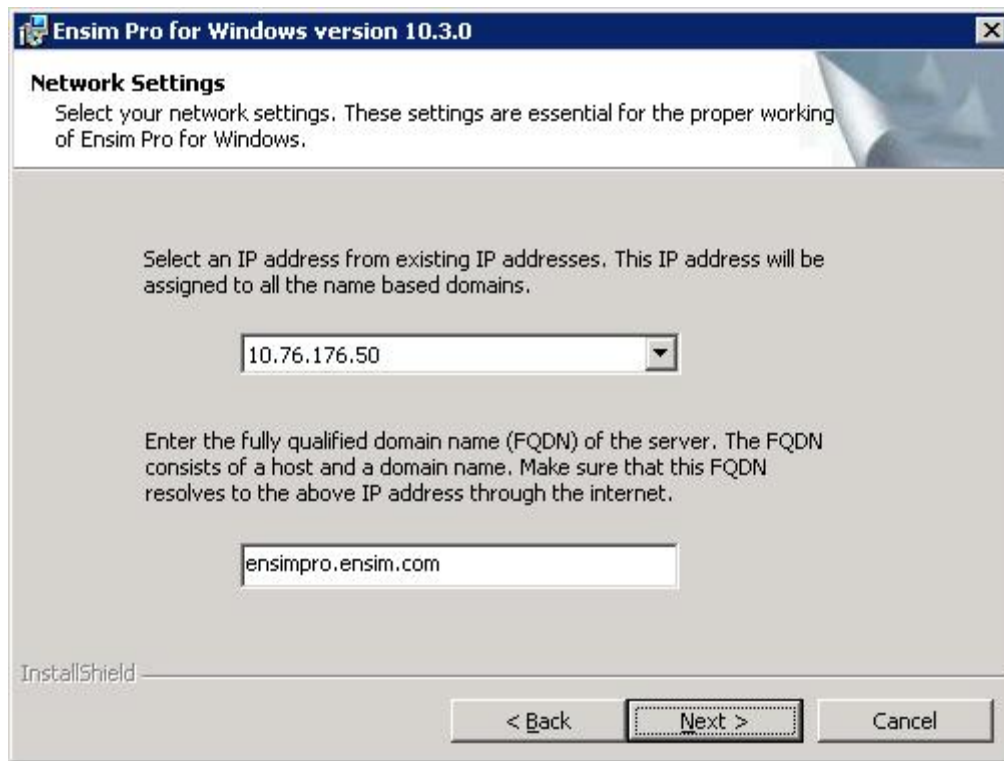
Ensim Pro for Windows version 10.3.0

Network Settings
Select your network settings. These settings are essential for the proper working of Ensim Pro for Windows.

Select an IP address from existing IP addresses. This IP address will be assigned to all the name based domains.

10.76.176.50

Enter the fully qualified domain name (FQDN) of the server. The FQDN consists of a host and a domain name. Make sure that this FQDN resolves to the above IP address through the internet.

ensimpro.ensim.com

InstallShield

< Back

Next >

Cancel